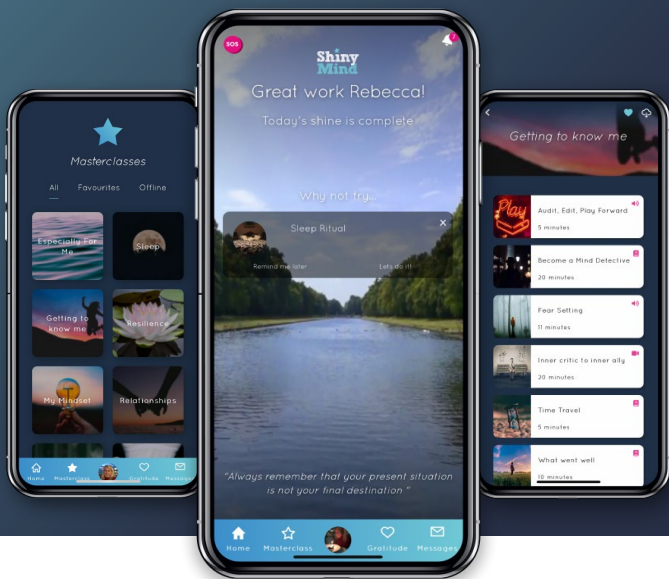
Masterclasses

All Favourites Offline

Especially For Me

Sleep

Getting to know me

Resilience

My Mindset

Relationships

Home Masterclass Gratitude Messages

SOS

Shiny Mind

Great work Rebecca!

Today's shine is complete

Why not try...

Sleep Ritual

Remind me later

Lets do it!

"Always remember that your present situation is not your final destination."

Home Masterclass Gratitude Messages

Getting to know me

Play

Audit, Edit, Play Forward
5 minutes

Become a Mind Detective
20 minutes

Fear Setting
11 minutes

Inner critic to inner ally
20 minutes

Time Travel
5 minutes

What went well
10 minutes